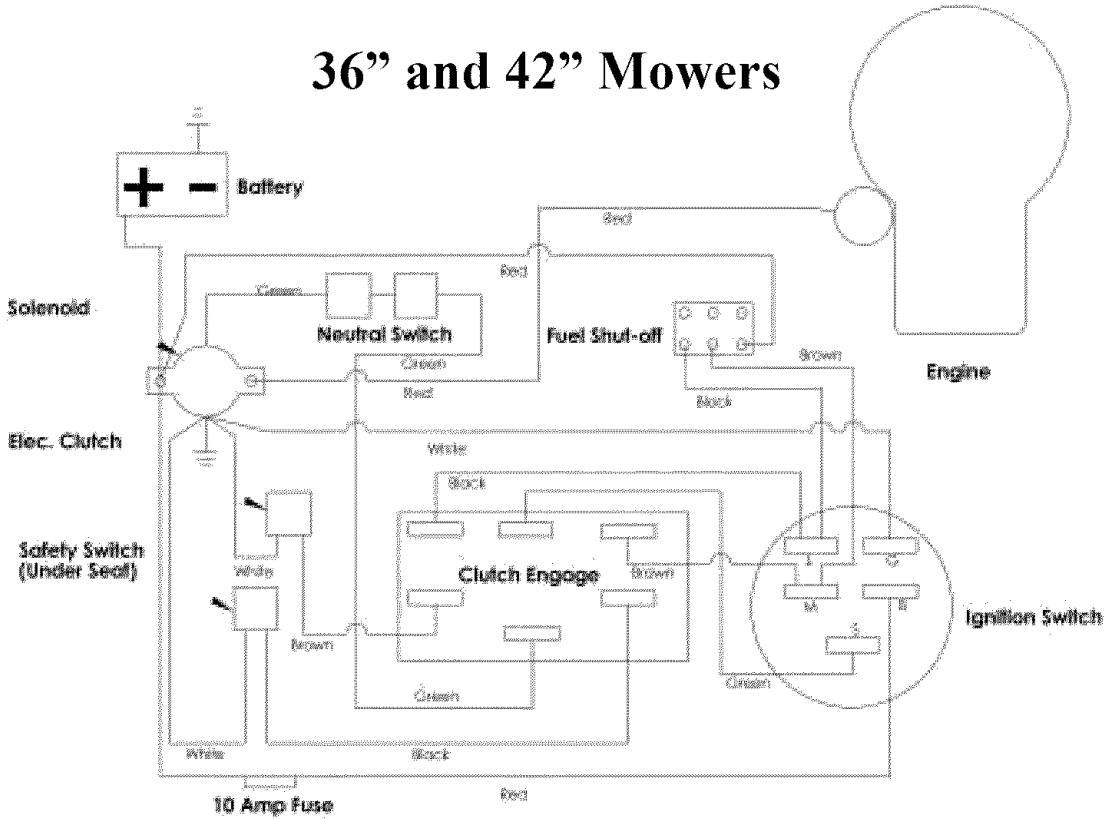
36" and 42" Mowers

Battery

Red

Red

Solenoid

Green

Neutral Switch

Fuel Shut-off

Green

Brown

Engine

Red

Black

Elec. Clutch

White

Black

Safety Switch (Under Seat)

White

Clutch Engage

Brown

Ignition Switch

Brown

Green

Green

White

Black

10 Amp Fuse

Red